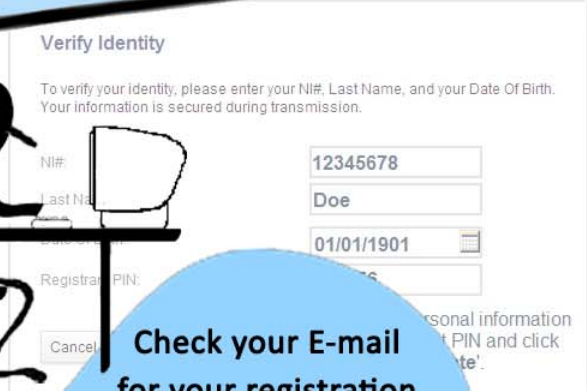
Verify Identity

To verify your identity, please enter your NI#, Last Name, and your Date Of Birth. Your information is secured during transmission.

NI#: 12345678

Last Na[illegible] Doe

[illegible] 01/01/1901

Registra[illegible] PIN: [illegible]

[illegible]rsonal information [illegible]t PIN and click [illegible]te'.

Cancel

Check your E-mail for your registration